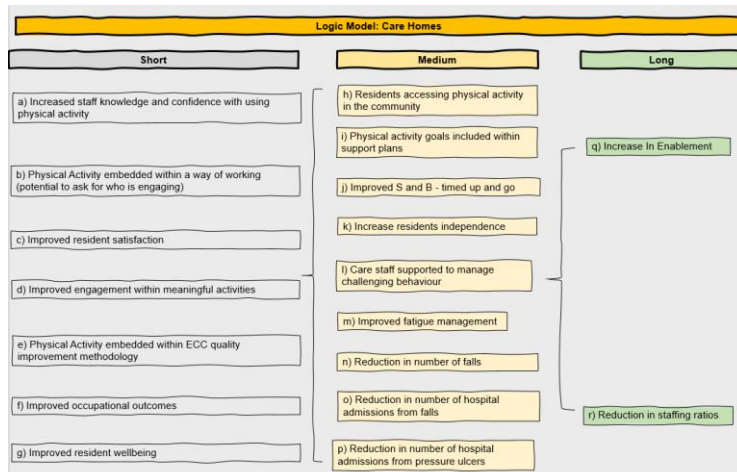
Logic Model: Care Homes

Short

a) Increased staff knowledge and confidence with using physical activity

b) Physical Activity embedded within a way of working (potential to ask for who is engaging)

c) Improved resident satisfaction

d) Improved engagement within meaningful activities

e) Physical Activity embedded within ECC quality improvement methodology

f) Improved occupational outcomes

g) Improved resident wellbeing

Medium

h) Residents accessing physical activity in the community

i) Physical activity goals included within support plans

j) Improved S and B - timed up and go

k) Increase residents independence

l) Care staff supported to manage challenging behaviour

m) Improved fatigue management

n) Reduction in number of falls

o) Reduction in number of hospital admissions from falls

p) Reduction in number of hospital admissions from pressure ulcers

Long

q) Increase In Enablement

r) Reduction in staffing ratios